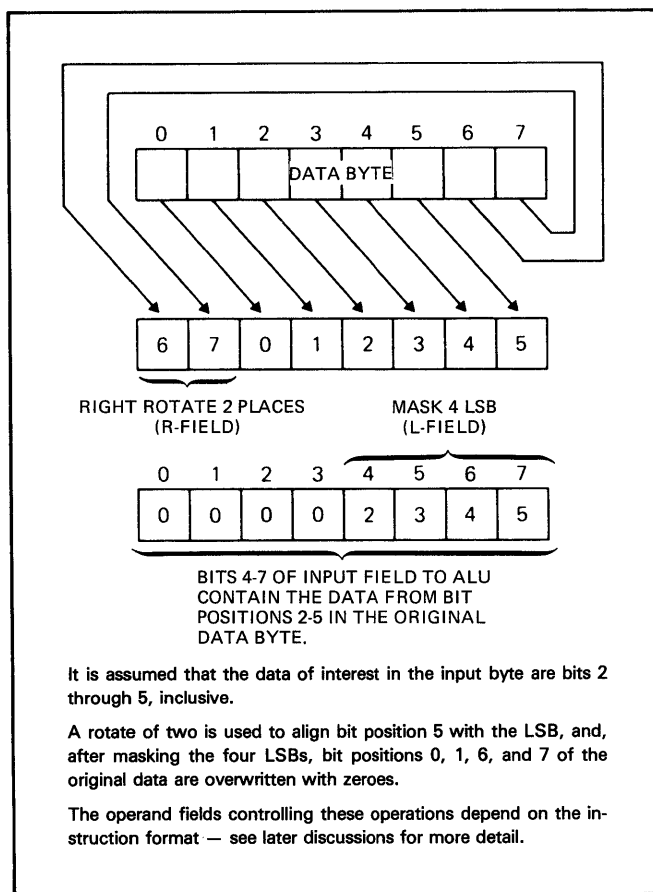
0 1 2 3 4 5 6 7

DATA BYTE

| 6 | 7 | 0 | 1 | 2 | 3 | 4 | 5 |
|---|---|---|---|---|---|---|---|

RIGHT ROTATE 2 PLACES (R-FIELD)

MASK 4 LSB (L-FIELD)

| 0 | 1 | 2 | 3 | 4 | 5 | 6 | 7 |
|---|---|---|---|---|---|---|---|
| 0 | 0 | 0 | 0 | 2 | 3 | 4 | 5 |

BITS 4-7 OF INPUT FIELD TO ALU CONTAIN THE DATA FROM BIT POSITIONS 2-5 IN THE ORIGINAL DATA BYTE.

It is assumed that the data of interest in the input byte are bits 2 through 5, inclusive.

A rotate of two is used to align bit position 5 with the LSB, and, after masking the four LSBs, bit positions 0, 1, 6, and 7 of the original data are overwritten with zeroes.

The operand fields controlling these operations depend on the instruction format — see later discussions for more detail.